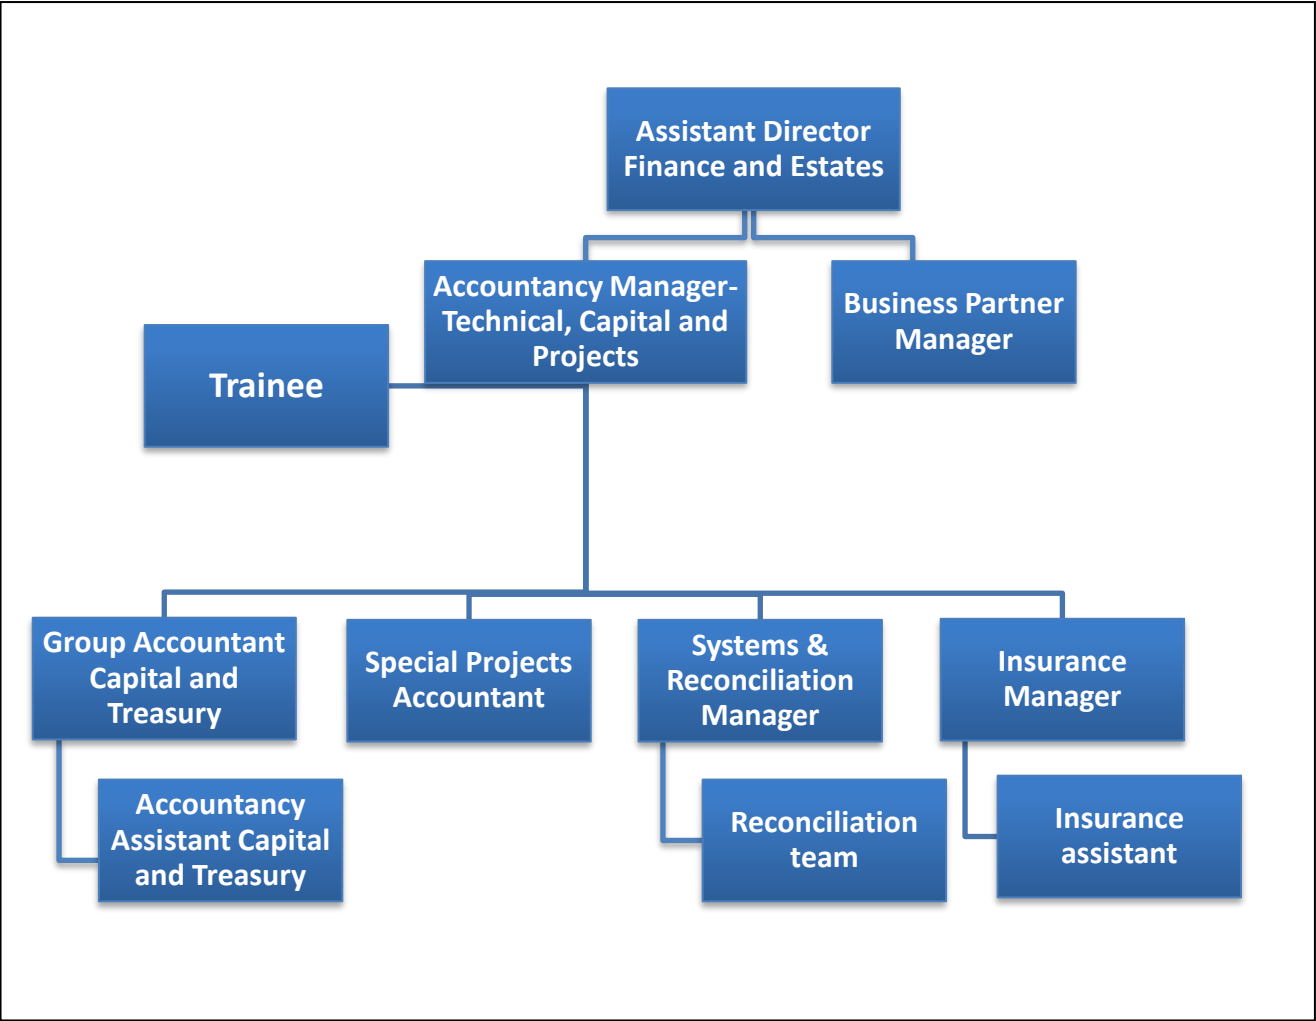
Assistant Director Finance and Estates

Accountancy Manager-Technical, Capital and Projects

Business Partner Manager

Trainee

Group Accountant Capital and Treasury

Special Projects Accountant

Systems & Reconciliation Manager

Insurance Manager

Accountancy Assistant Capital and Treasury

Reconciliation team

Insurance assistant